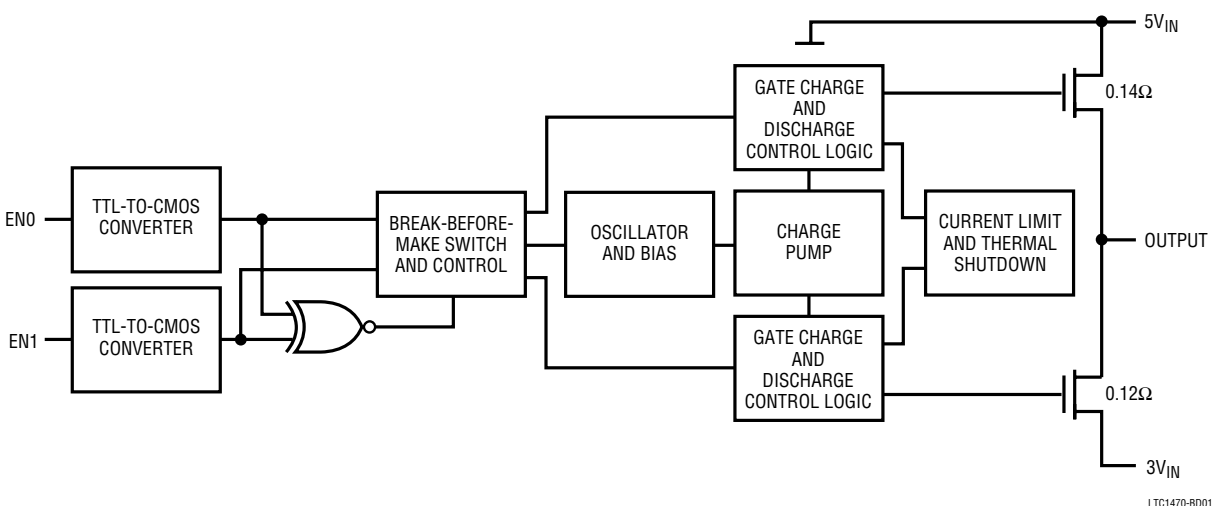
$5V_{IN}$

GATE CHARGE AND DISCHARGE CONTROL LOGIC

$0.14\Omega$

EN0

TTL-TO-CMOS CONVERTER

BREAK-BEFORE-MAKE SWITCH AND CONTROL

OSCILLATOR AND BIAS

CHARGE PUMP

CURRENT LIMIT AND THERMAL SHUTDOWN

OUTPUT

EN1

TTL-TO-CMOS CONVERTER

GATE CHARGE AND DISCHARGE CONTROL LOGIC

$0.12\Omega$

$3V_{IN}$

LTC1470-BD01